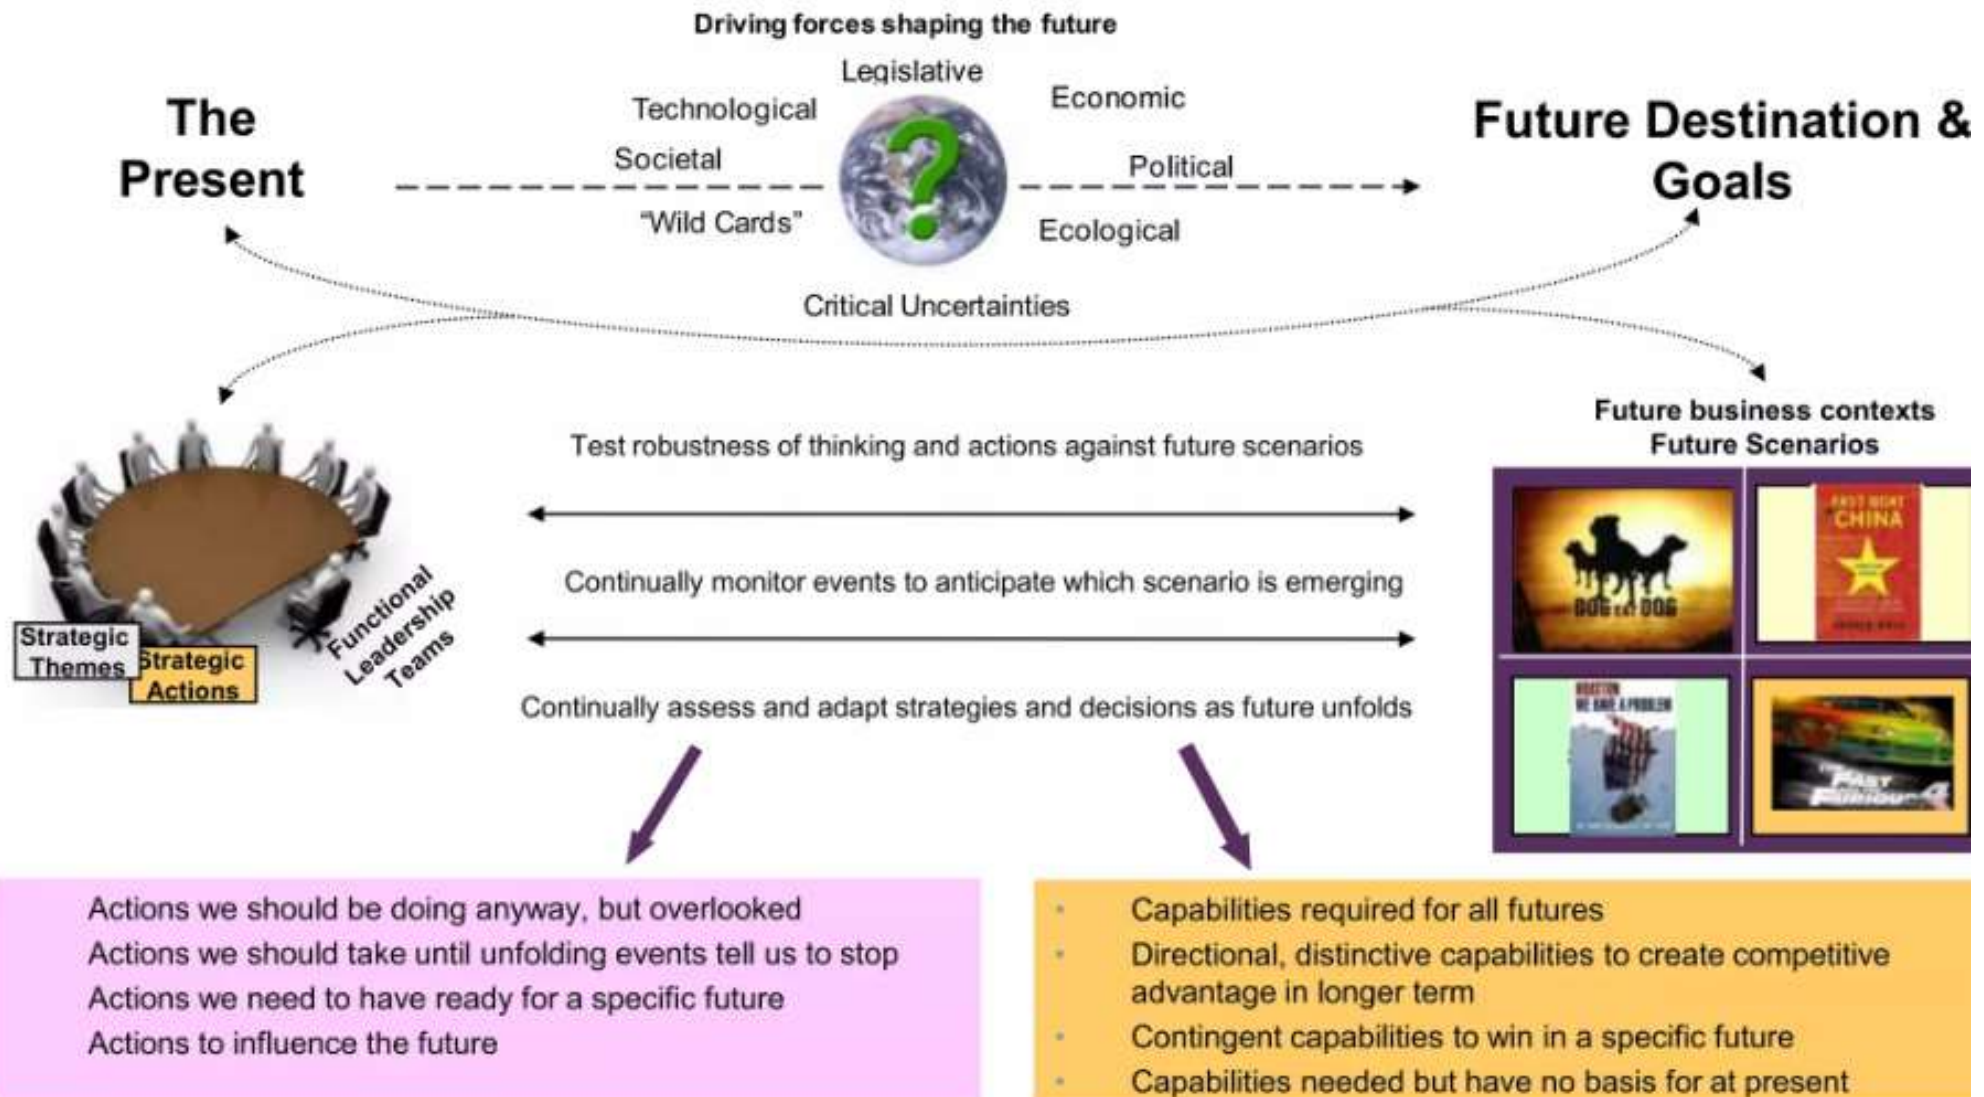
Driving forces shaping the future

The Present

Legislative
Technological
Economic
Societal
Political
"Wild Cards"
Ecological

Future Destination & Goals

Critical Uncertainties

Future business contexts
Future Scenarios

DOG EAT DOG

FAST BOAT CHINA

HOUSTON WE HAVE A PROBLEM

FAST FURIOUS 4

Strategic Themes
Strategic Actions
Functional Leadership Teams

Test robustness of thinking and actions against future scenarios

Continually monitor events to anticipate which scenario is emerging

Continually assess and adapt strategies and decisions as future unfolds

Actions we should be doing anyway, but overlooked
Actions we should take until unfolding events tell us to stop
Actions we need to have ready for a specific future
Actions to influence the future

- Capabilities required for all futures
- Directional, distinctive capabilities to create competitive advantage in longer term
- Contingent capabilities to win in a specific future
- Capabilities needed but have no basis for at present